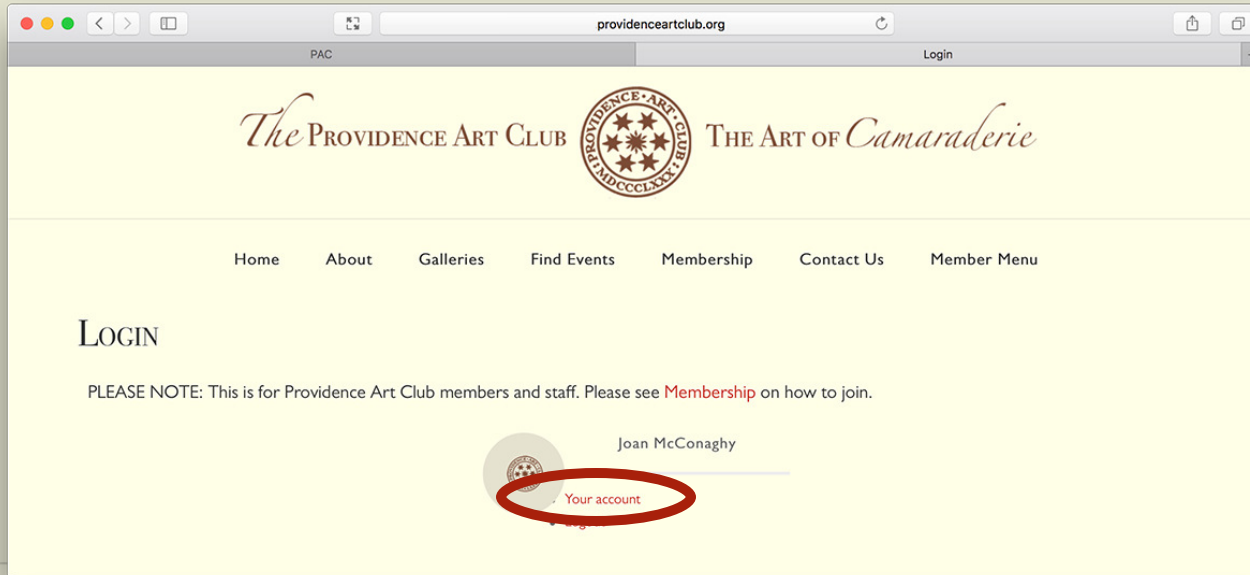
providenceartclub.org

PAC

Login

The Providence Art Club

PROVIDENCE ART CLUB MDCCCLXXX

The Art of Camaraderie

Home About Galleries Find Events Membership Contact Us Member Menu

Login

PLEASE NOTE: This is for Providence Art Club members and staff. Please see Membership on how to join.

Joan McConaghy

Your account

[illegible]